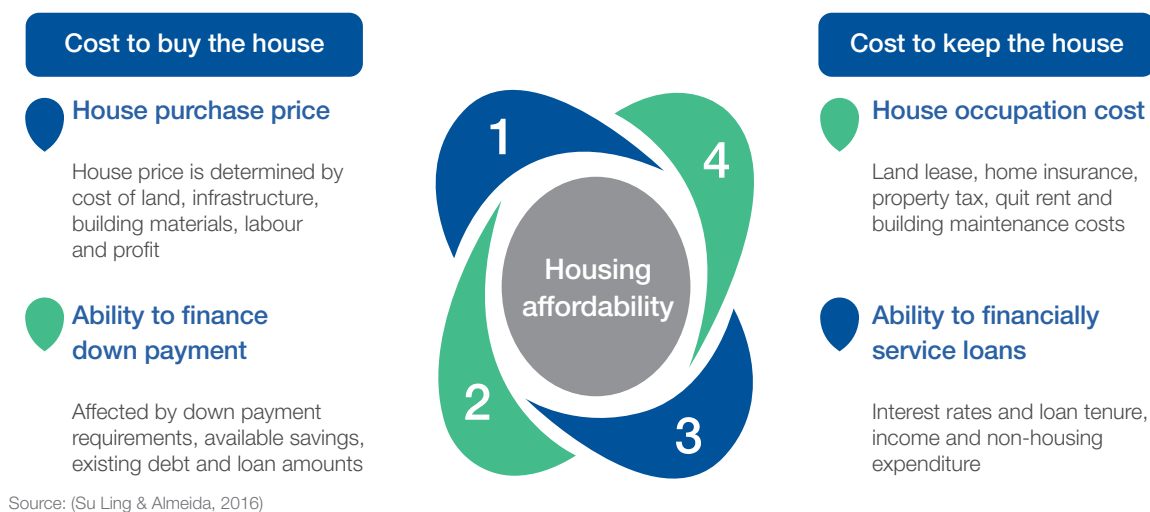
Cost to buy the house

House purchase price

House price is determined by cost of land, infrastructure, building materials, labour and profit

Ability to finance down payment

Affected by down payment requirements, available savings, existing debt and loan amounts

1

4

Housing affordability

2

3

Cost to keep the house

House occupation cost

Land lease, home insurance, property tax, quit rent and building maintenance costs

Ability to financially service loans

Interest rates and loan tenure, income and non-housing expenditure

Source: (Su Ling & Almeida, 2016)